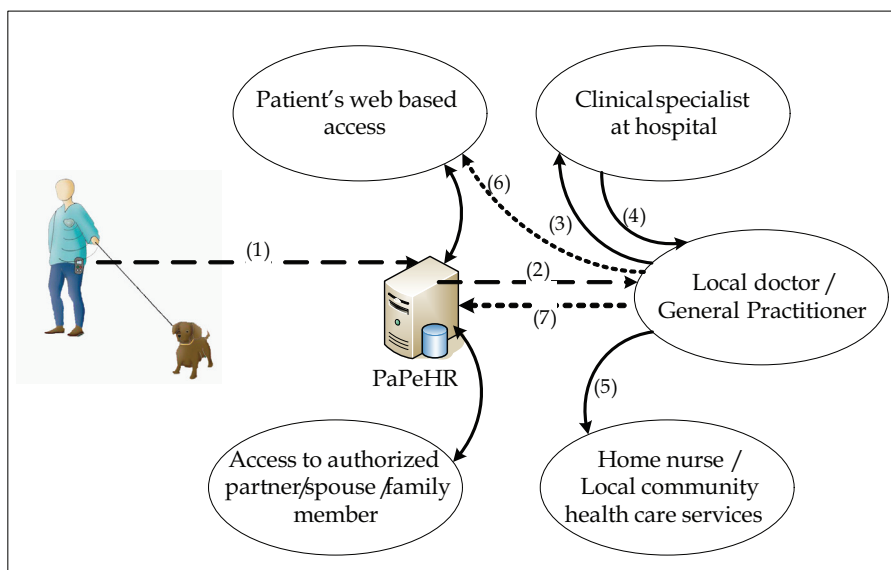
Patient's web based access

Clinicalspecialist at hospital

(6)

(3)

(4)

(1)

(2)

Local doctor / General Practitioner

(7)

PaPeHR

(5)

Access to authorized partner/spouse /family member

Home nurse / Local community health care services